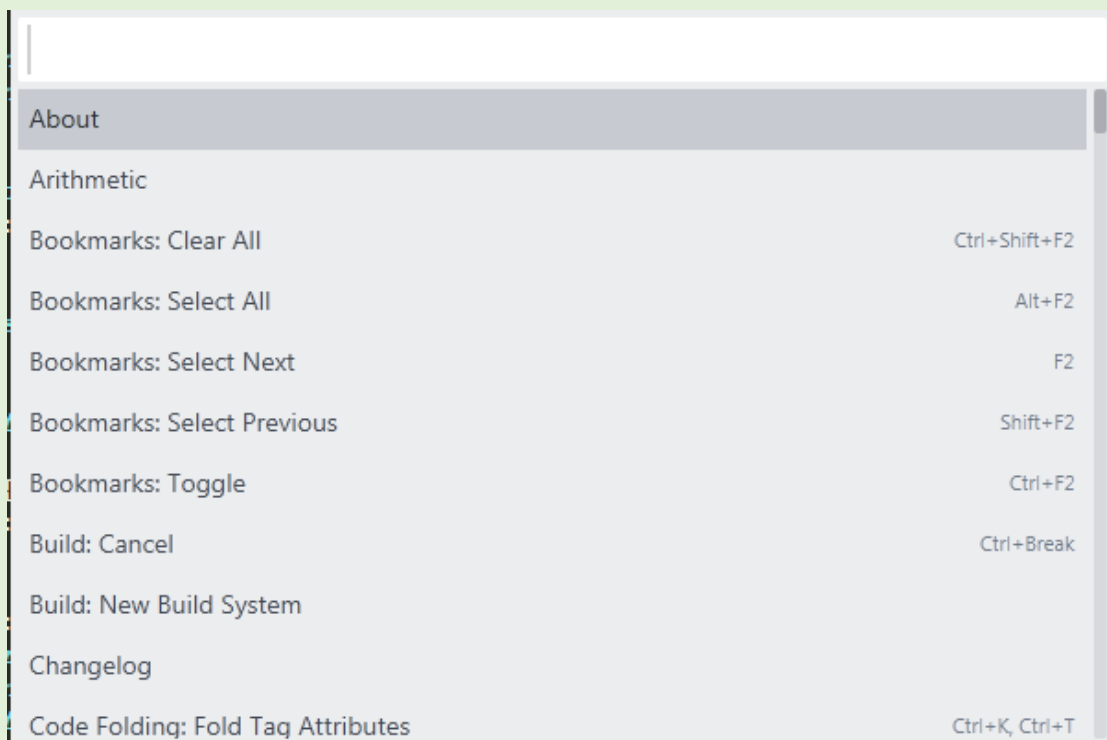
About

Arithmetic

Bookmarks: Clear All Ctrl+Shift+F2

Bookmarks: Select All Alt+F2

Bookmarks: Select Next F2

Bookmarks: Select Previous Shift+F2

Bookmarks: Toggle Ctrl+F2

Build: Cancel Ctrl+Break

Build: New Build System

Changelog

Code Folding: Fold Tag Attributes Ctrl+K, Ctrl+T